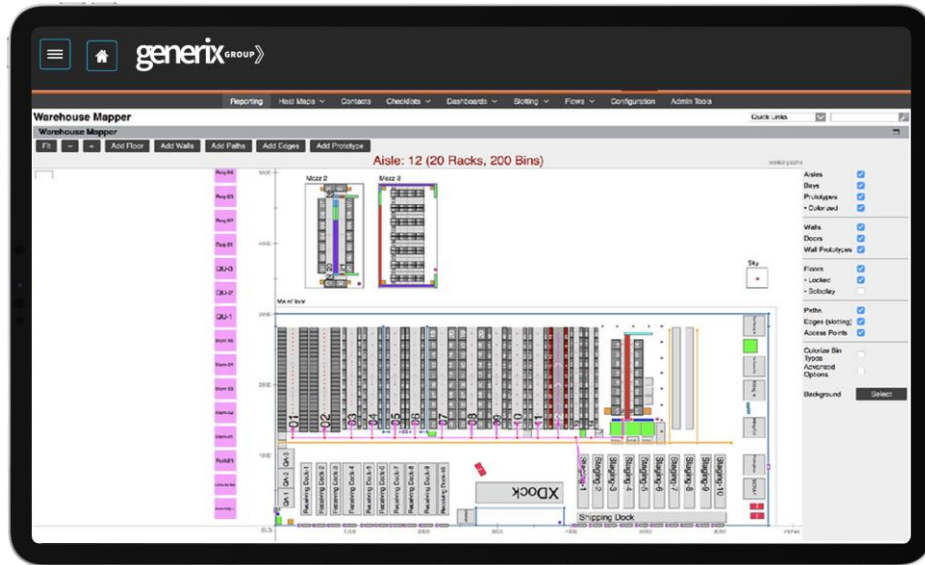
generix GROUP

Reporting Heat Maps Contacts Checklists Dashboards Slotting Flows Configuration Admin Tools

Warehouse Mapper

Quick Links

Warehouse Mapper

Fit - + Add Floor Add Walls Add Paths Add Edges Add Prototype

Aisle: 12 (20 Racks, 200 Bins)

Mezz 2

Mezz 3

Sky

Main Floor

QU-3

QU-2

QU-1

QA-2

QA-1

Receiving Dock 1

Receiving Dock 2

Receiving Dock 3

Receiving Dock 4

Receiving Dock 5

Receiving Dock 6

Receiving Dock 7

Receiving Dock 8

Receiving Dock 10

XDock

Shipping Dock

Staging 1

Staging 2

Staging 3

Staging 4

Staging 5

Staging 6

Staging 7

Staging 8

Staging 9

Staging 10

01 02 03 04 05 06 07 08 09 10

Aisles

Bays

Prototypes

- Colorized

Walls

Doors

Wall Prototypes

Floors

- Locked

- Solo play

Paths

Edges (slotting)

Access Points

Colorize Bin Types

Advanced Options

Background

Select